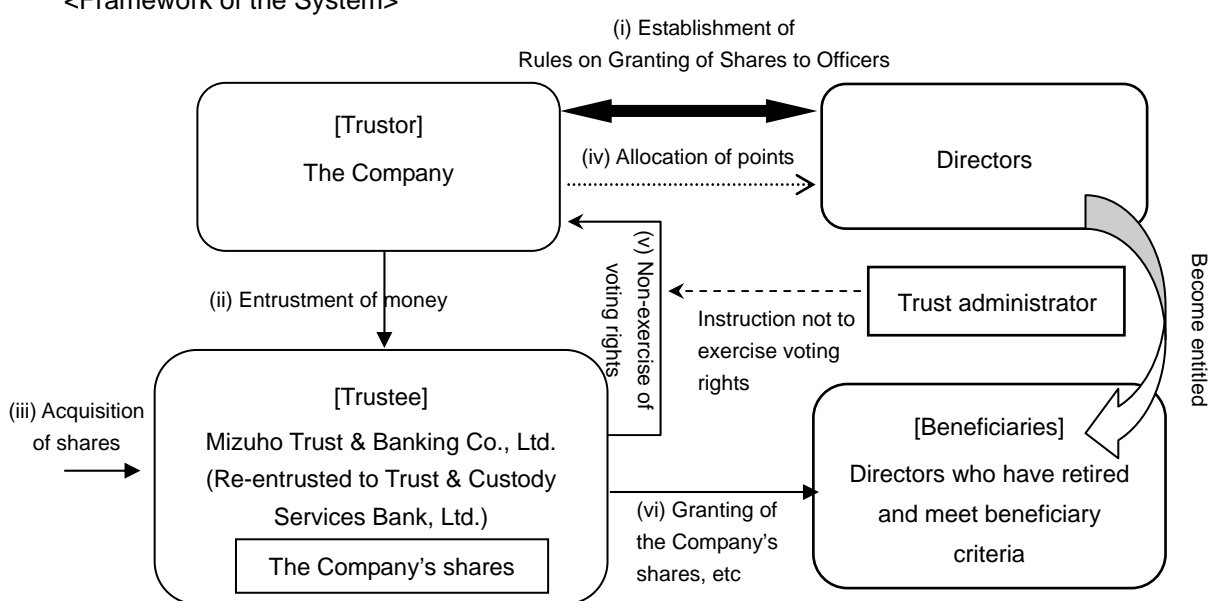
<Framework of the System>

(i) Establishment of Rules on Granting of Shares to Officers

[Trustor]
The Company

(iv) Allocation of points

Directors

(v) Non-exercise of voting rights

(ii) Entrustment of money

Trust administrator

Instruction not to exercise voting rights

Become entitled

(iii) Acquisition of shares

[Trustee]
Mizuho Trust & Banking Co., Ltd.
(Re-entrusted to Trust & Custody Services Bank, Ltd.)

The Company's shares

(vi) Granting of the Company's shares, etc

[Beneficiaries]
Directors who have retired and meet beneficiary criteria